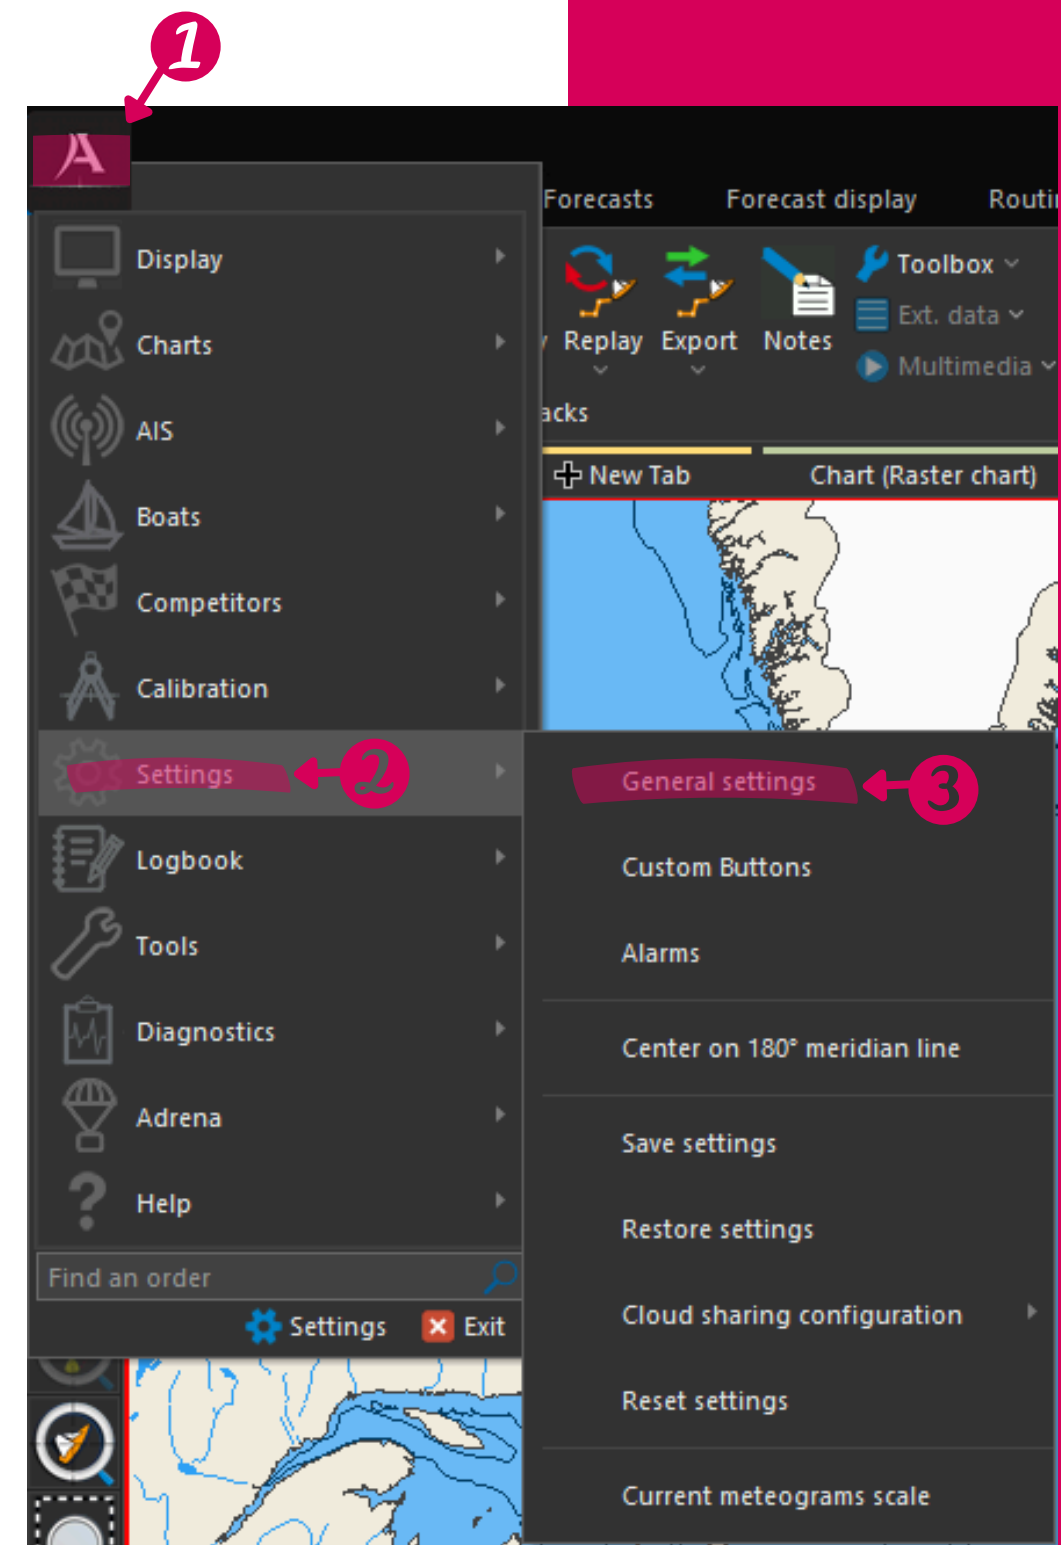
1

Forecasts Forecast display Routi

Replay Export Notes

Toolbox
Ext. data
Multimedia

acks

New Tab Chart (Raster chart)

Display
Charts
AIS
Boats
Competitors
Calibration
Settings 2
Logbook
Tools
Diagnostics
Adrena
Help

Find an order

Settings Exit

General settings 3
Custom Buttons
Alarms
Center on 180° meridian line
Save settings
Restore settings
Cloud sharing configuration
Reset settings
Current meteograms scale